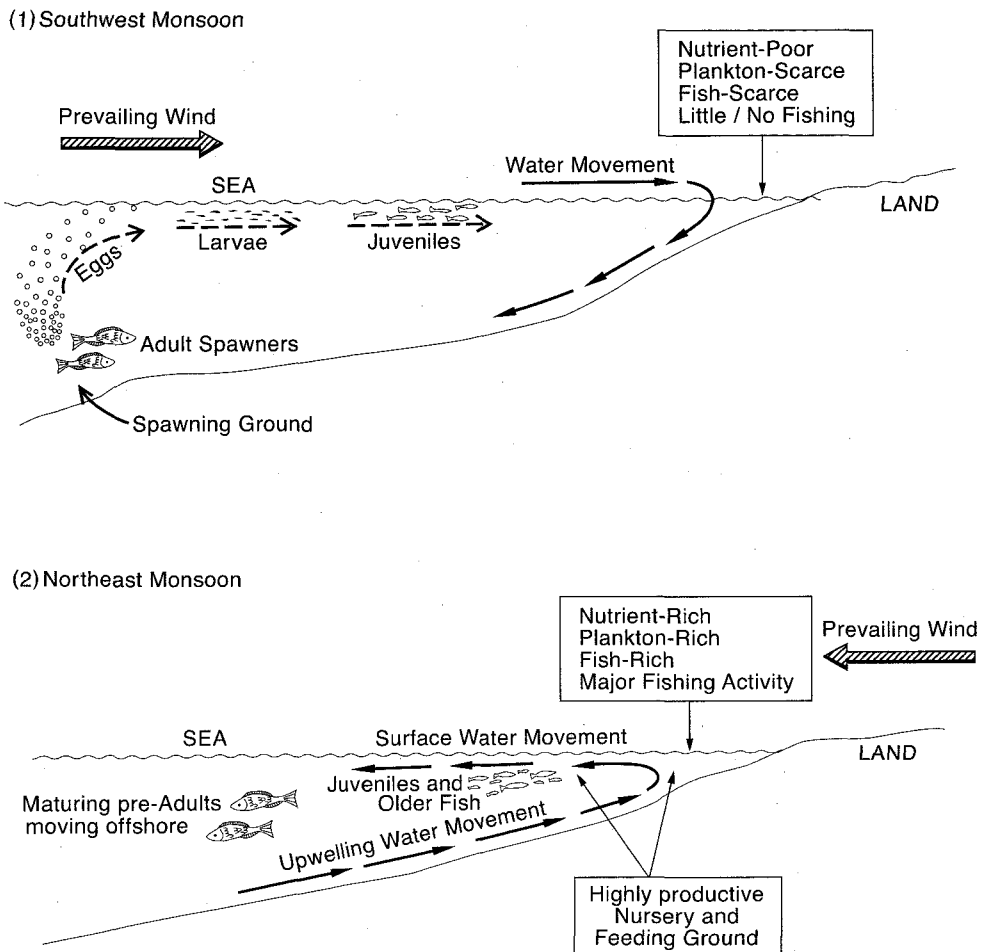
(1) Southwest Monsoon

Nutrient-Poor
Plankton-Scarce
Fish-Scarce
Little / No Fishing

Prevailing Wind

Water Movement

SEA

LAND

Eggs

Larvae

Juveniles

Adult Spawners

Spawning Ground

(2) Northeast Monsoon

Nutrient-Rich
Plankton-Rich
Fish-Rich
Major Fishing Activity

Prevailing Wind

SEA

Surface Water Movement

LAND

Juveniles and Older Fish

Maturing pre-Adults moving offshore

Upwelling Water Movement

Highly productive Nursery and Feeding Ground